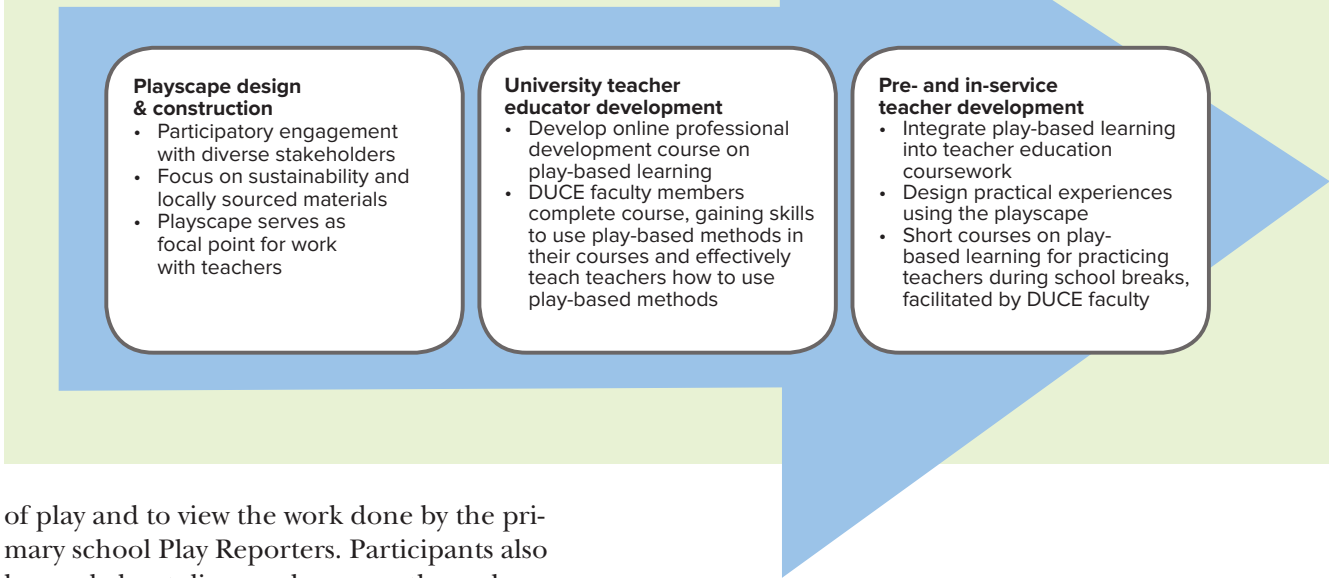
**Playscape design & construction**
- Participatory engagement with diverse stakeholders
- Focus on sustainability and locally sourced materials
- Playscape serves as focal point for work with teachers

**University teacher educator development**
- Develop online professional development course on play-based learning
- DUCE faculty members complete course, gaining skills to use play-based methods in their courses and effectively teach teachers how to use play-based methods

**Pre- and in-service teacher development**
- Integrate play-based learning into teacher education coursework
- Design practical experiences using the playscape
- Short courses on play-based learning for practicing teachers during school breaks, facilitated by DUCE faculty

of play and to view the work done by the primary school Play Reporters. Participants also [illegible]